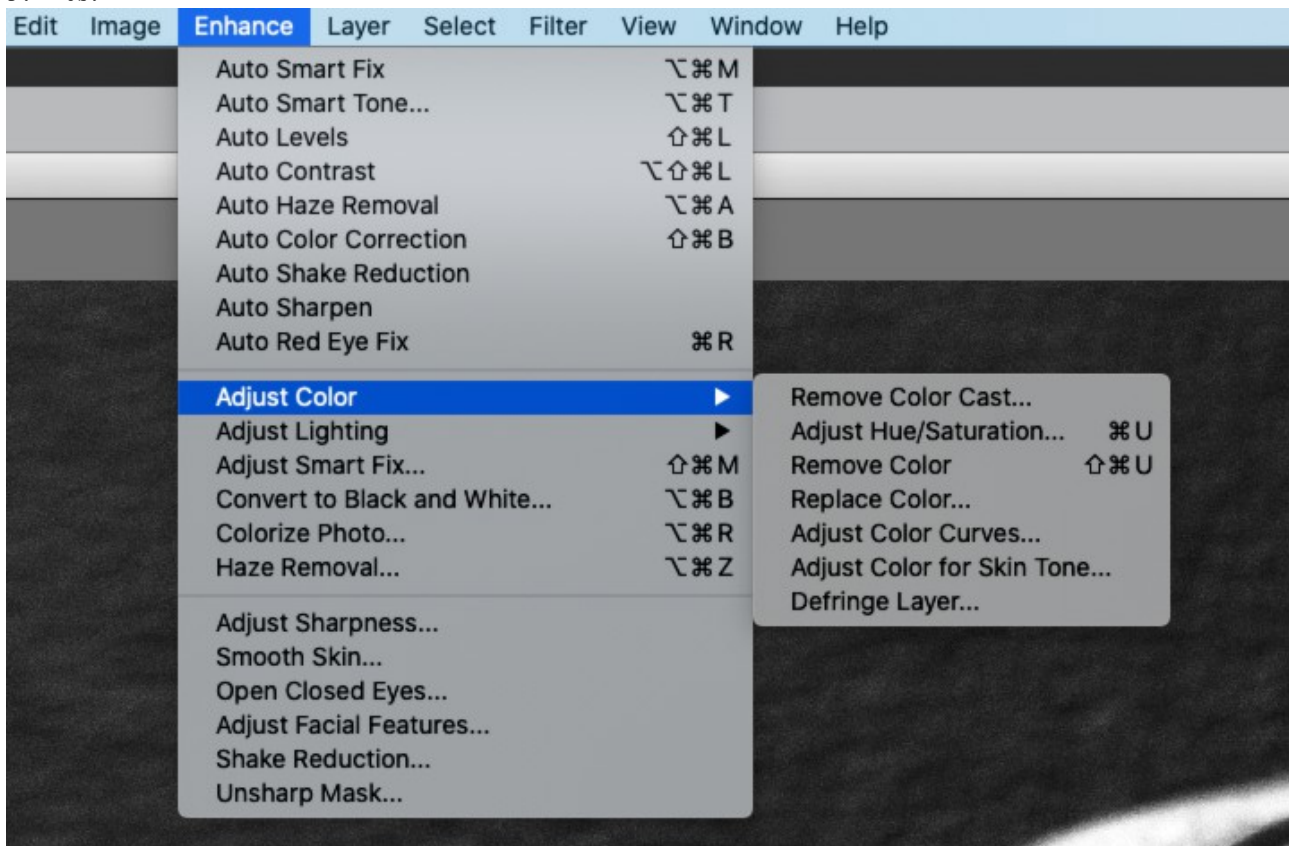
Edit Image Enhance Layer Select Filter View Window Help

Auto Smart Fix ⌥⌘M
Auto Smart Tone... ⌥⌘T
Auto Levels ⇧⌘L
Auto Contrast ⌥⇧⌘L
Auto Haze Removal ⌥⌘A
Auto Color Correction ⇧⌘B
Auto Shake Reduction
Auto Sharpen
Auto Red Eye Fix ⌘R

Adjust Color ▶
Adjust Lighting ▶
Adjust Smart Fix... ⇧⌘M
Convert to Black and White... ⌥⌘B
Colorize Photo... ⌥⌘R
Haze Removal... ⌥⌘Z

Adjust Sharpness...
Smooth Skin...
Open Closed Eyes...
Adjust Facial Features...
Shake Reduction...
Unsharp Mask...

Remove Color Cast...
Adjust Hue/Saturation... ⌘U
Remove Color ⇧⌘U
Replace Color...
Adjust Color Curves...
Adjust Color for Skin Tone...
Defringe Layer...